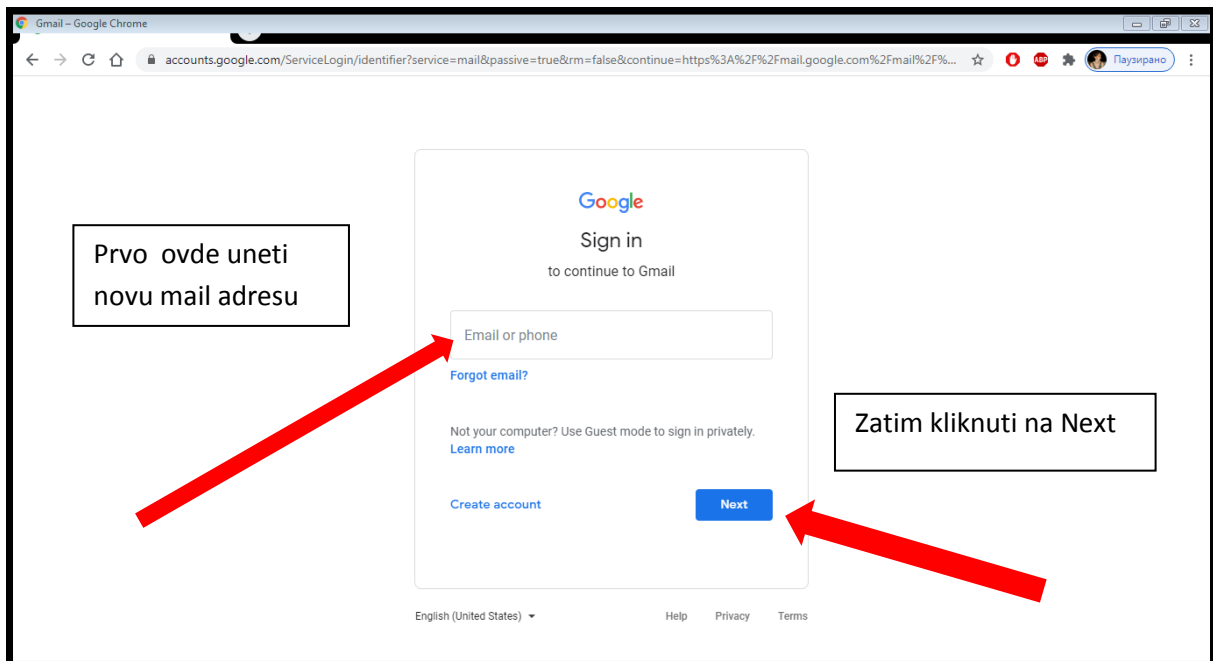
Gmail – Google Chrome

accounts.google.com/ServiceLogin/identifier?service=mail&passive=true&rm=false&continue=https%3A%2F%2Fmail.google.com%2Fmail%2F%...

Паузирано

Google

Sign in

to continue to Gmail

Prvo ovde uneti novu mail adresu

Email or phone

Forgot email?

Not your computer? Use Guest mode to sign in privately.
Learn more

Zatim kliknuti na Next

Create account

Next

English (United States)

Help

Privacy

Terms